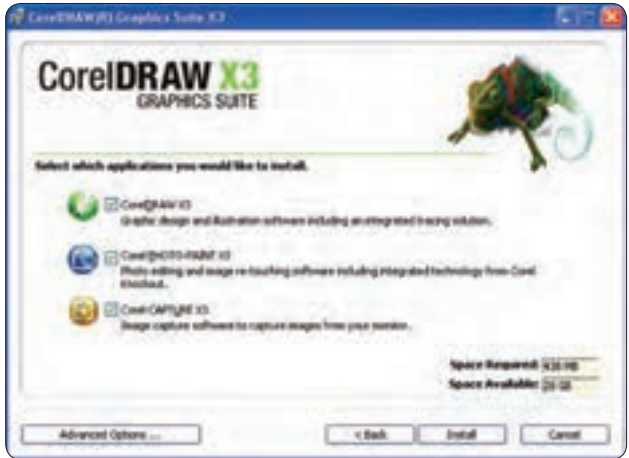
CorelDRAW(R) Graphics Suite X3

CorelDRAW X3
GRAPHICS SUITE

Select which applications you would like to install.

CorelDRAW X3
Graphic design and illustration software including an integrated tracing solution.

Corel PHOTO-PAINT X3
Photo editing and image re-touching software including integrated technology from Corel Knockout.

Corel CAPTURE X3
Image capture software to capture images from your monitor.

Space Required: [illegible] MB
Space Available: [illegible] GB

Advanced Options ...
< Back
Install
Cancel